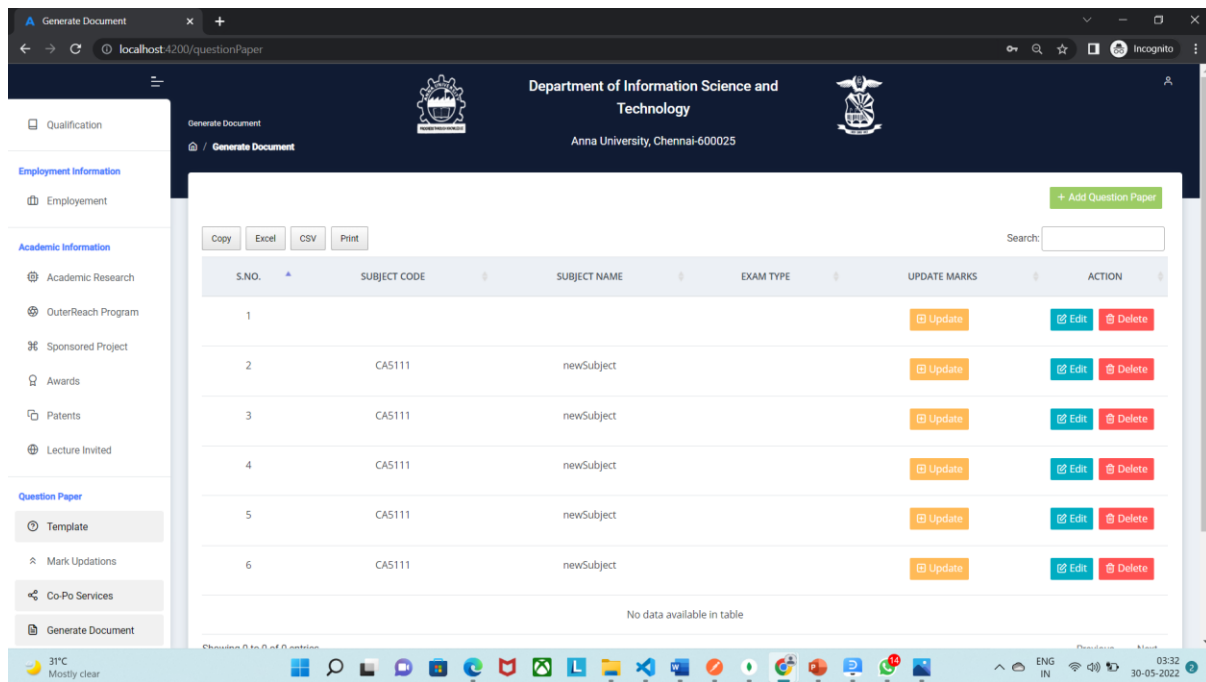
Generate Document

localhost:4200/questionPaper

Incognito

Qualification

Employment Information

Employement

Academic Information

Academic Research

OuterReach Program

Sponsored Project

Awards

Patents

Lecture Invited

Question Paper

Template

Mark Updations

Co-Po Services

Generate Document

Generate Document

/ Generate Document

Department of Information Science and Technology

Anna University, Chennai-600025

+ Add Question Paper

Copy Excel CSV Print

Search:

| S.NO. | SUBJECT CODE | SUBJECT NAME | EXAM TYPE | UPDATE MARKS | ACTION |
|---|---|---|---|---|---|
| 1 | | | | Update | Edit Delete |
| 2 | CA5111 | newSubject | | Update | Edit Delete |
| 3 | CA5111 | newSubject | | Update | Edit Delete |
| 4 | CA5111 | newSubject | | Update | Edit Delete |
| 5 | CA5111 | newSubject | | Update | Edit Delete |
| 6 | CA5111 | newSubject | | Update | Edit Delete |

No data available in table

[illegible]

31°C
Mostly clear

14

ENG
IN

03:32
30-05-2022

2